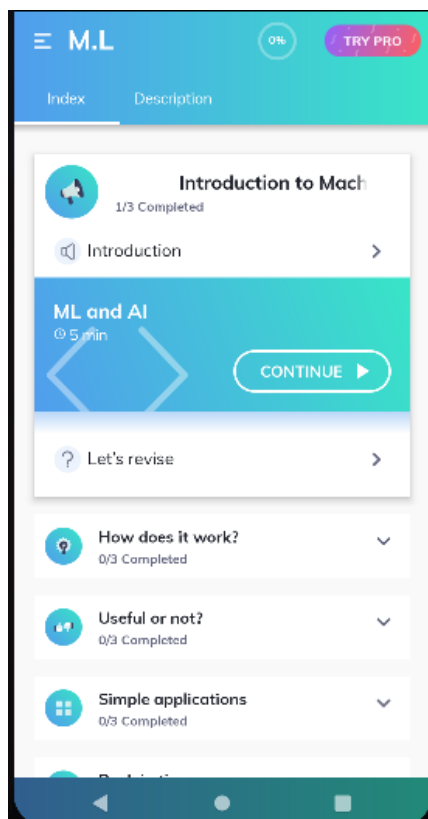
M.L

0%

TRY PRO

Index

Description

Introduction to Mach

1/3 Completed

Introduction

ML and AI

5 min

CONTINUE

Let's revise

How does it work?

0/3 Completed

Useful or not?

0/3 Completed

Simple applications

0/3 Completed

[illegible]